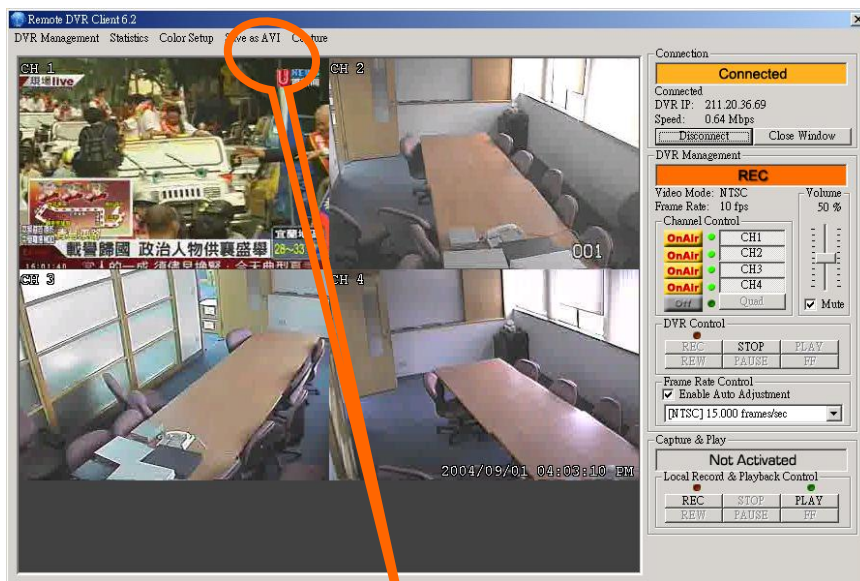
Remote DVR Client 6.2

DVR Management Statistics Color Setup Save as AVI Capture

CH 1
現場live
戴譽歸國 政治人物供襄盛舉
宜蘭
28~33

CH 2
001

CH 3

CH 4
2004/09/01 04:03:10 PM

Connection
Connected
Connected
DVR IP: 211.20.36.69
Speed: 0.64 Mbps
Disconnect
Close Window

DVR Management
REC
Video Mode: NTSC
Frame Rate: 10 fps
Volume
50 %
Channel Control
OnAir CH1
OnAir CH2
OnAir CH3
OnAir CH4
Off Quad
Mute

DVR Control
REC STOP PLAY
REW PAUSE FF

Frame Rate Control
Enable Auto Adjustment
[NTSC] 15.000 frames/sec

Capture & Play
Not Activated
Local Record & Playback Control
REC STOP PLAY
REW PAUSE FF